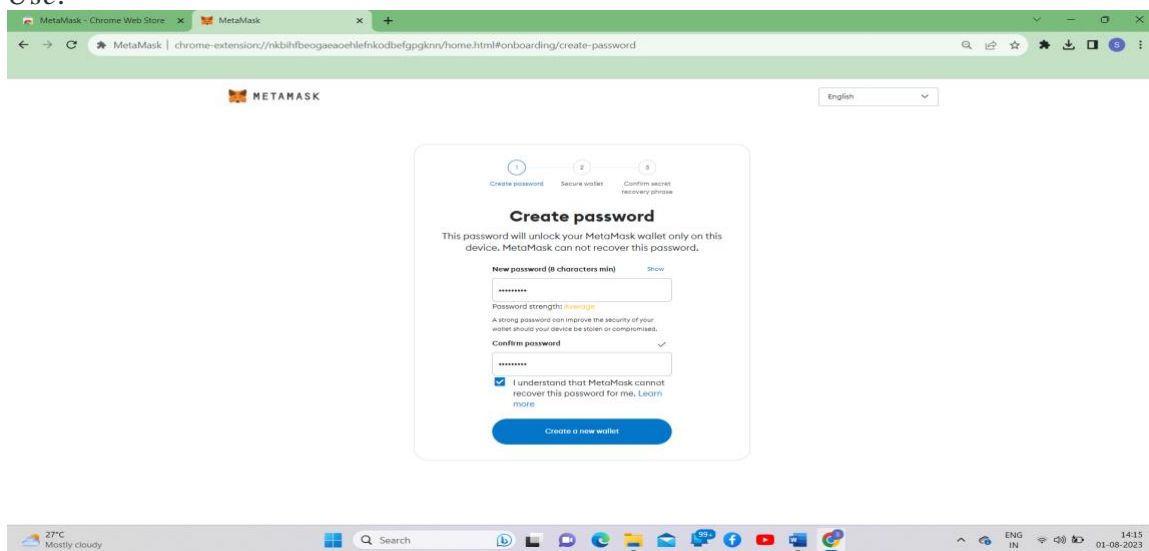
Use:

MetaMask - Chrome Web Store × MetaMask × +

MetaMask | chrome-extension://nkbihfbeogaeaoehlefnkodbefgpgknn/home.html#onboarding/create-password

METAMASK

English

1 Create password 2 Secure wallet 3 Confirm secret recovery phrase

Create password

This password will unlock your MetaMask wallet only on this device. MetaMask can not recover this password.

New password (8 characters min) Show

••••••••••

Password strength: Average

A strong password can improve the security of your wallet should your device be stolen or compromised.

Confirm password

••••••••••

I understand that MetaMask cannot recover this password for me. Learn more

Create a new wallet

27°C Mostly cloudy

Search

99+

ENG IN

14:15 01-08-2023